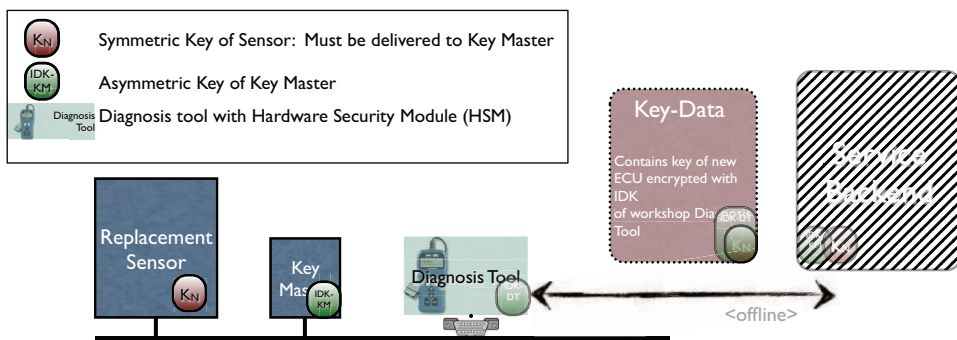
$K_N$ Symmetric Key of Sensor: Must be delivered to Key Master

IDK-KM Asymmetric Key of Key Master

Diagnosis Tool Diagnosis tool with Hardware Security Module (HSM)

Key-Data

Contains key of new ECU encrypted with IDK of workshop Dia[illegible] Tool

IDK-DT

$K_N$

Service Backend

Replacement Sensor

$K_N$

Key Mas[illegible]

IDK-KM

Diagnosis Tool

IDK-DT

<offline>